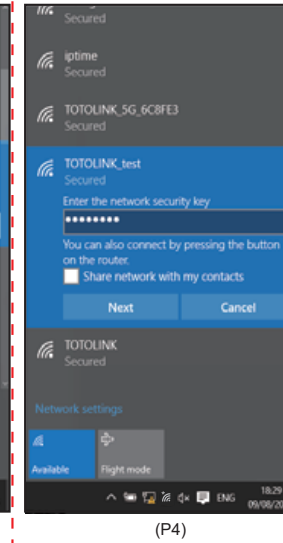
Secured

iptime
Secured

TOTOLINK_5G_6C8FE3
Secured

TOTOLINK_test
Secured
Enter the network security key
••••••••
You can also connect by pressing the button on the router.
Share network with my contacts
Next
Cancel

TOTOLINK
Secured

Network settings

Available
Flight mode

ENG
18:29
09/08/20

(P4)